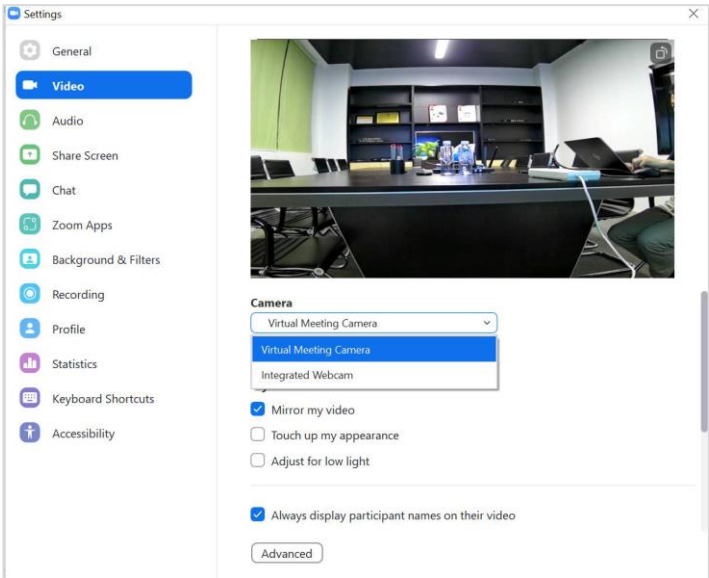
Settings

General
Video
Audio
Share Screen
Chat
Zoom Apps
Background & Filters
Recording
Profile
Statistics
Keyboard Shortcuts
Accessibility

Camera
Virtual Meeting Camera
Virtual Meeting Camera
Integrated Webcam

Mirror my video
Touch up my appearance
Adjust for low light

Always display participant names on their video

Advanced